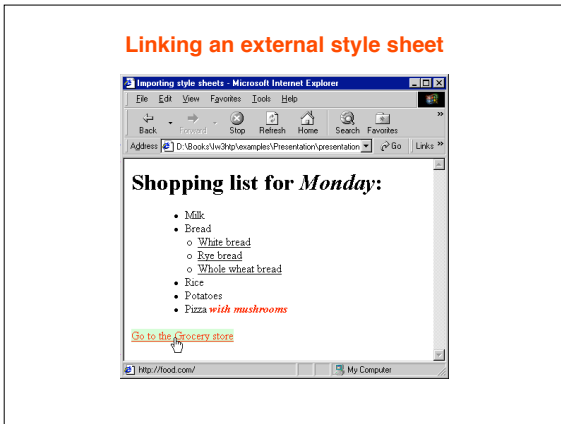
Linking an external style sheet

Importing style sheets - Microsoft Internet Explorer

File Edit View Favorites Tools Help

Back Forward Stop Refresh Home Search Favorites

Address D:\Books\iw3htp\examples\Presentation\presentation Go Links

Shopping list for *Monday*:

- Milk
- Bread
  - White bread
  - Rye bread
  - Whole wheat bread
- Rice
- Potatoes
- Pizza *with mushrooms*

Go to the Grocery store

http://food.com/ My Computer